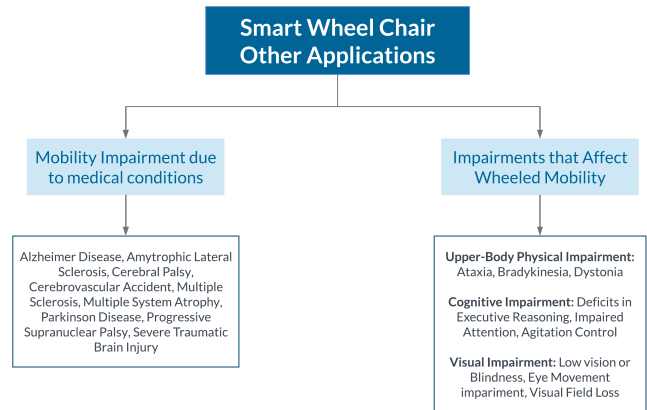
Smart Wheel Chair Other Applications

Mobility Impairment due to medical conditions

Impairments that Affect Wheeled Mobility

Alzheimer Disease, Amytrophic Lateral Sclerosis, Cerebral Palsy, Cerebrovascular Accident, Multiple Sclerosis, Multiple System Atrophy, Parkinson Disease, Progressive Supranuclear Palsy, Severe Traumatic Brain Injury

**Upper-Body Physical Impairment:** Ataxia, Bradykinesia, Dystonia

**Cognitive Impairment:** Deficits in Executive Reasoning, Impaired Attention, Agitation Control

**Visual Impairment:** Low vision or Blindness, Eye Movement impariment, Visual Field Loss